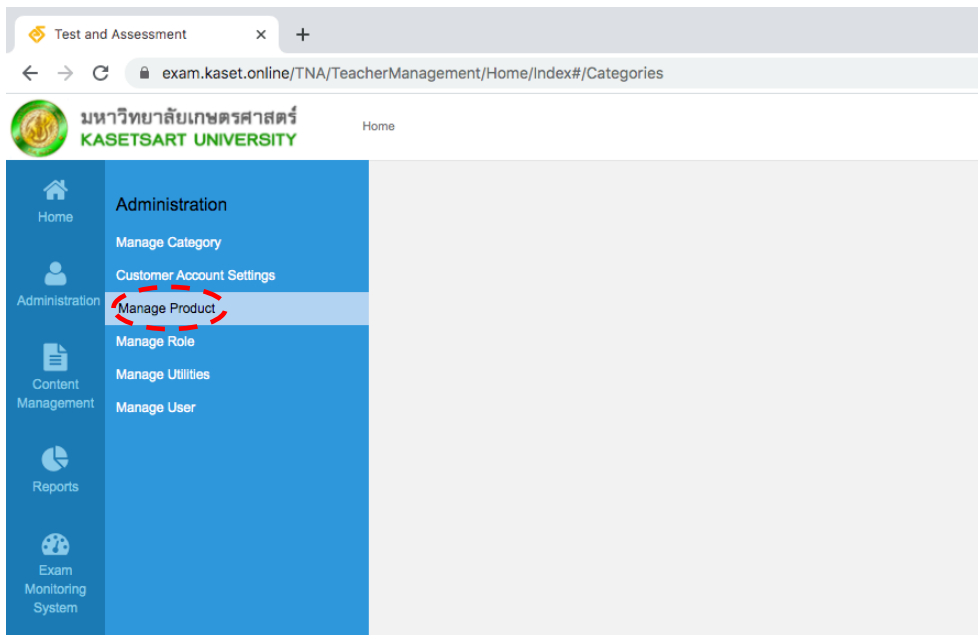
Test and Assessment ×
+
exam.kaset.online/TNA/TeacherManagement/Home/Index#/Categories

มหาวิทยาลัยเกษตรศาสตร์
KASETSART UNIVERSITY

Home

Home
Administration
Content Management
Reports
Exam Monitoring System

Administration
Manage Category
Customer Account Settings
Manage Product
Manage Role
Manage Utilities
Manage User